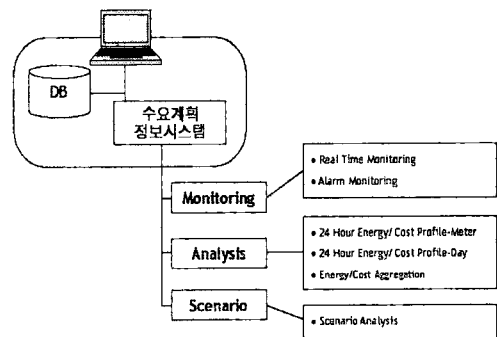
DB

수요계획
정보시스템

Monitoring

• Real Time Monitoring
• Alarm Monitoring

Analysis

• 24 Hour Energy/ Cost Profile-Meter
• 24 Hour Energy/ Cost Profile-Day
• Energy/Cost Aggregation

Scenario

• Scenario Analysis